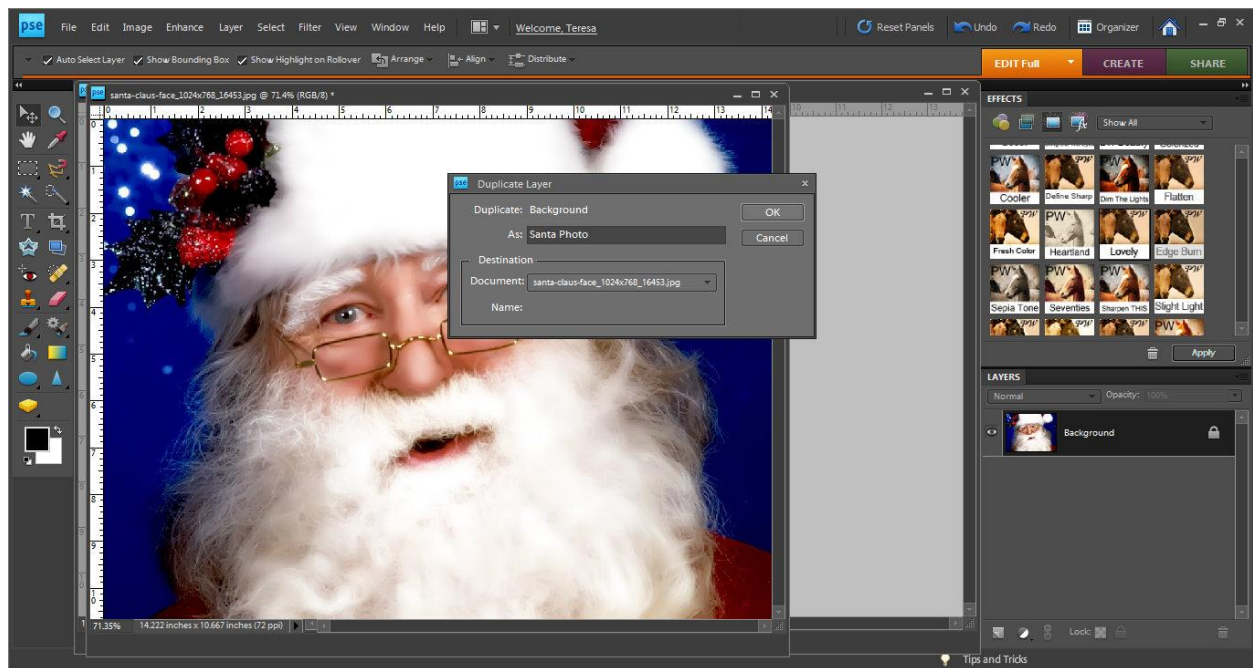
pse File Edit Image Enhance Layer Select Filter View Window Help Welcome, Teresa Reset Panels Undo Redo Organizer

Auto Select Layer Show Bounding Box Show Highlight on Rollover Arrange Align Distribute

EDIT Full CREATE SHARE

santa-claus-face_1024x768_16453.jpg @ 71.4% (RGB/8) *

Duplicate Layer

Duplicate: Background

As: Santa Photo

OK

Cancel

Destination

Document: santa-claus-face_1024x768_16453.jpg

Name:

EFFECTS

Show All

Cooler Define Sharp Dim The Lights Flatten

Fresh Color Heartland Lovely Edge Burn

Sepia Tone Seventies Sharpen THIS Slight Light

Apply

LAYERS

Normal Opacity: 100%

Background

Lock:

71.35% 14.222 inches x 10.667 inches (72 ppi)

Tips and Tricks